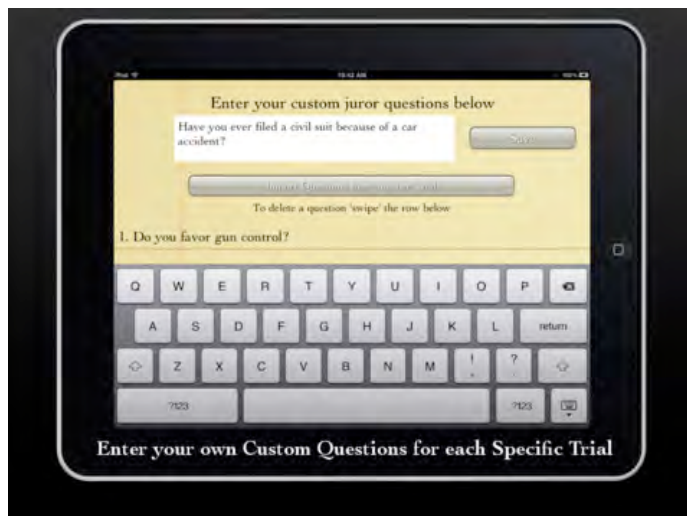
iPad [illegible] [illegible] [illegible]

Enter your custom juror questions below

Have you ever filed a civil suit because of a car accident?

Save

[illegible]

To delete a question 'swipe' the row below

1. Do you favor gun control?

Q W E R T Y U I O P

A S D F G H J K L return

Z X C V B N M ! ?

.?123 .?123

Enter your own Custom Questions for each Specific Trial